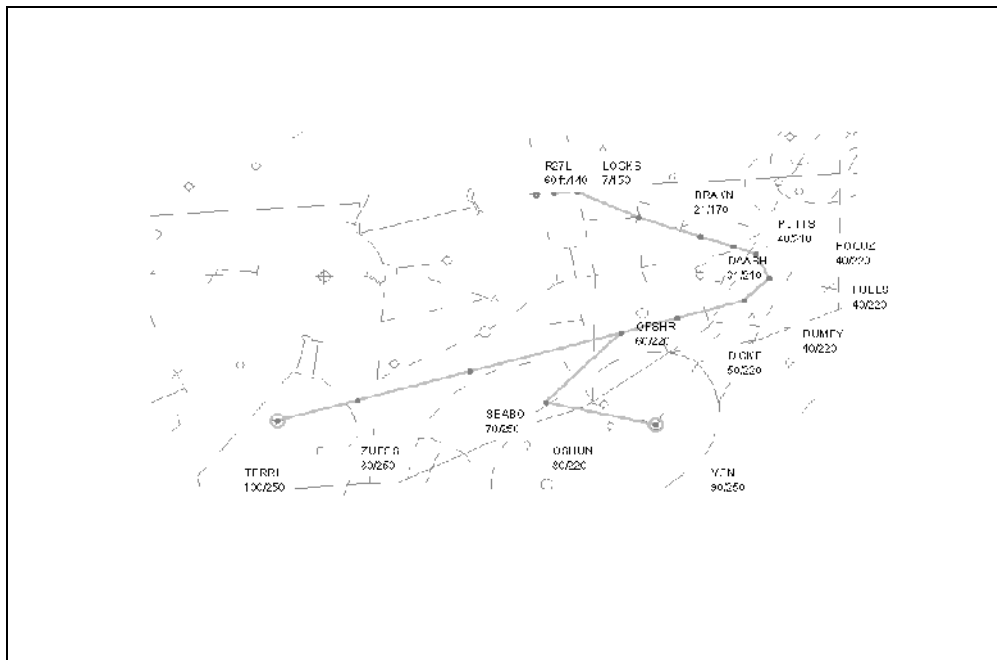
R27L
60ft/140

LOCKS
7/150

BRAXN
21/170

PUTTS
20/210

FOCUZ
40/220

DAASH
21/210

TOLLS
40/220

GFSHR
60/220

DUMPY
40/220

DICKE
50/220

SEABO
70/250

ZUPPS
80/250

OSHUN
80/220

TERRI
100/250

YEN
90/250